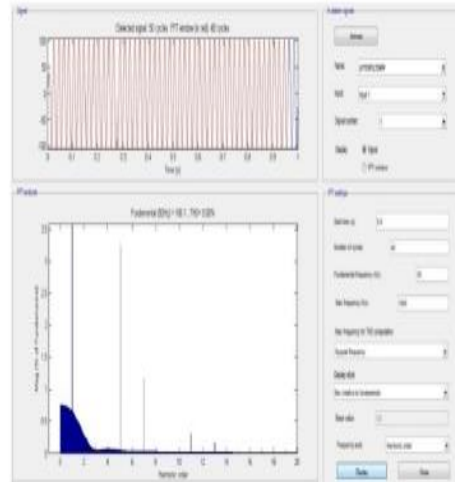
Signal

Selected signal: 50 cycles. FFT window (in red): 40 cycles

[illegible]

Time (s)

FFT analysis

Fundamental (50Hz) = 98.1, THD= 0.00%

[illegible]

Harmonic order

Available signals

Refresh

Name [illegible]

Input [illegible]

Signal number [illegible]

Display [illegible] Signal
FFT window

FFT settings

Start time (s) 0.4

Number of cycles 40

Fundamental frequency (Hz) 50

Max Frequency (Hz) 1000

Max Frequency for THD computation:

Nyquist frequency

Display style:

Bar (relative to fundamental)

Base value 1.0

Frequency axis Harmonic order

Display Close